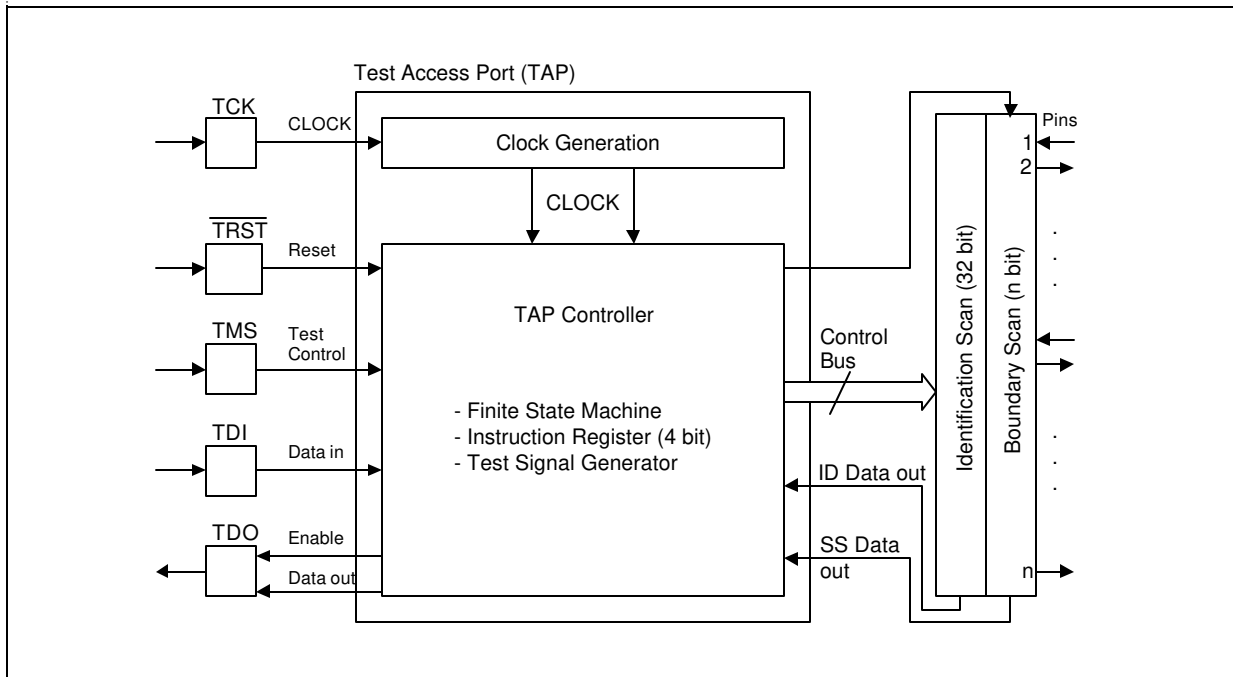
Test Access Port (TAP)

TCK
CLOCK
Clock Generation
CLOCK

$\overline{TRST}$
Reset

TAP Controller

TMS
Test Control

- Finite State Machine
- Instruction Register (4 bit)
- Test Signal Generator

TDI
Data in

TDO
Enable
Data out

Control Bus

ID Data out

SS Data out

Identification Scan (32 bit)

Boundary Scan (n bit)

Pins
1
2
.
.
.
.
.
.
n